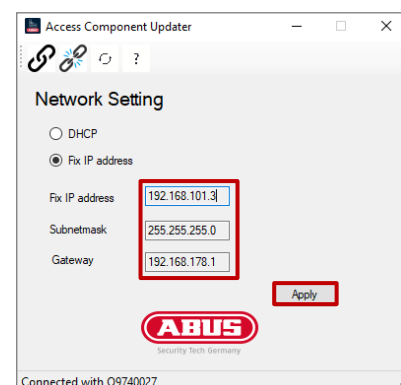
Access Component Updater

?

Network Setting

DHCP

Fix IP address

Fix IP address 192.168.101.3

Subnetmask 255.255.255.0

Gateway 192.168.178.1

Apply

ABUS

Security Tech Germany

Connected with Q9740027